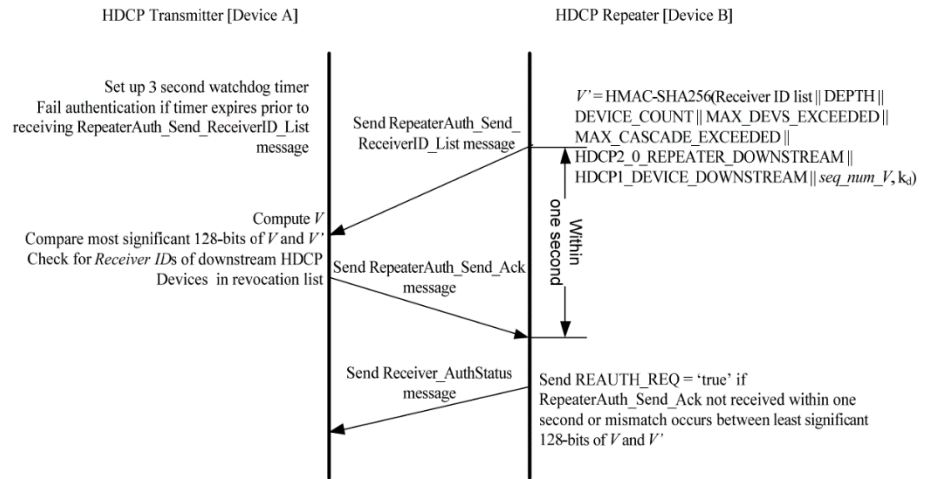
HDCP Transmitter [Device A]

HDCP Repeater [Device B]

Set up 3 second watchdog timer
Fail authentication if timer expires prior to receiving RepeaterAuth_Send_ReceiverID_List message

Send RepeaterAuth_Send_ReceiverID_List message

$V'$ = HMAC-SHA256(Receiver ID list || DEPTH || DEVICE_COUNT || MAX_DEVS_EXCEEDED || MAX_CASCADE_EXCEEDED || HDCP2_0_REPEATER_DOWNSTREAM || HDCP1_DEVICE_DOWNSTREAM || $seq\_num\_V$, $k_d$)

Within one second

Compute $V$
Compare most significant 128-bits of $V$ and $V'$
Check for *Receiver ID*s of downstream HDCP Devices in revocation list

Send RepeaterAuth_Send_Ack message

Send Receiver_AuthStatus message

Send REAUTH_REQ = 'true' if RepeaterAuth_Send_Ack not received within one second or mismatch occurs between least significant 128-bits of $V$ and $V'$